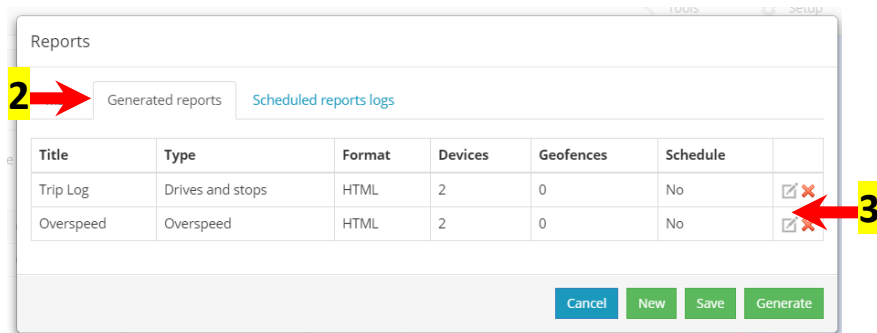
Tools Setup

Reports

2

Generated reports

Scheduled reports logs

| Title | Type | Format | Devices | Geofences | Schedule | |
|---|---|---|---|---|---|---|
| Trip Log | Drives and stops | HTML | 2 | 0 | No | |
| Overspeed | Overspeed | HTML | 2 | 0 | No | |

3

Cancel New Save Generate